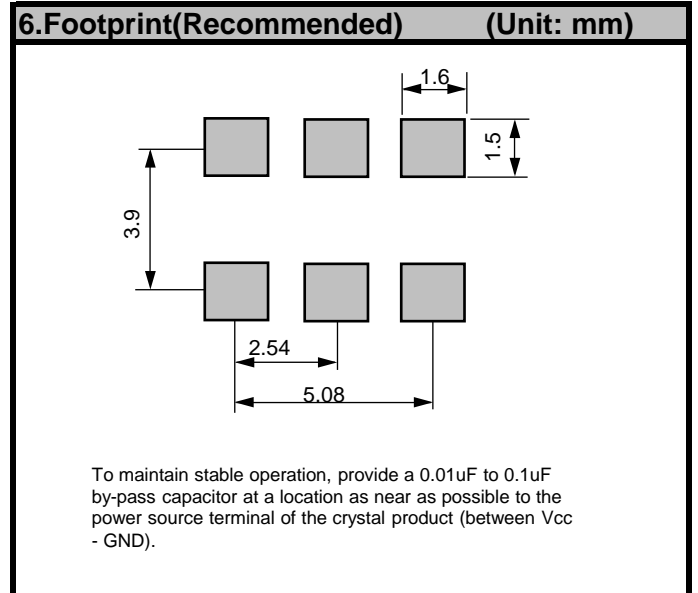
6.Footprint(Recommended) (Unit: mm)

1.6

1.5

3.9

2.54

5.08

To maintain stable operation, provide a 0.01uF to 0.1uF by-pass capacitor at a location as near as possible to the power source terminal of the crystal product (between Vcc - GND).